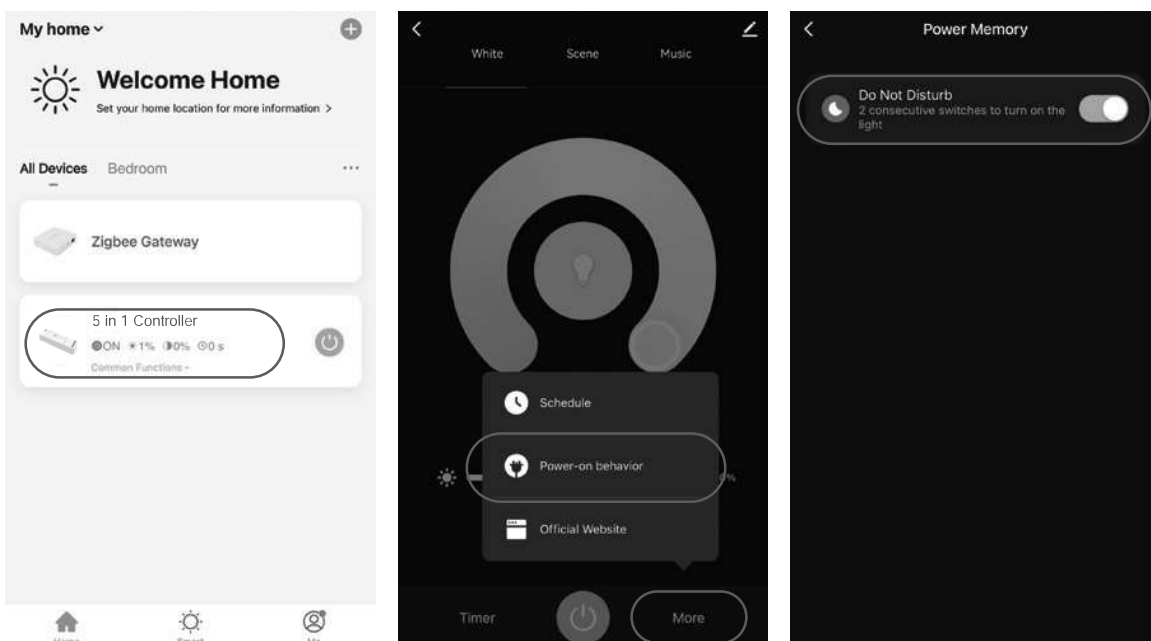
My home

Welcome Home

Set your home location for more information >

All Devices Bedroom ···

Zigbee Gateway

5 in 1 Controller

ON 1% 0% 0 s

Common Functions

Home Smart Me

White Scene Music

Schedule

Power-on behavior

Official Website

Timer More

Power Memory

Do Not Disturb

2 consecutive switches to turn on the light